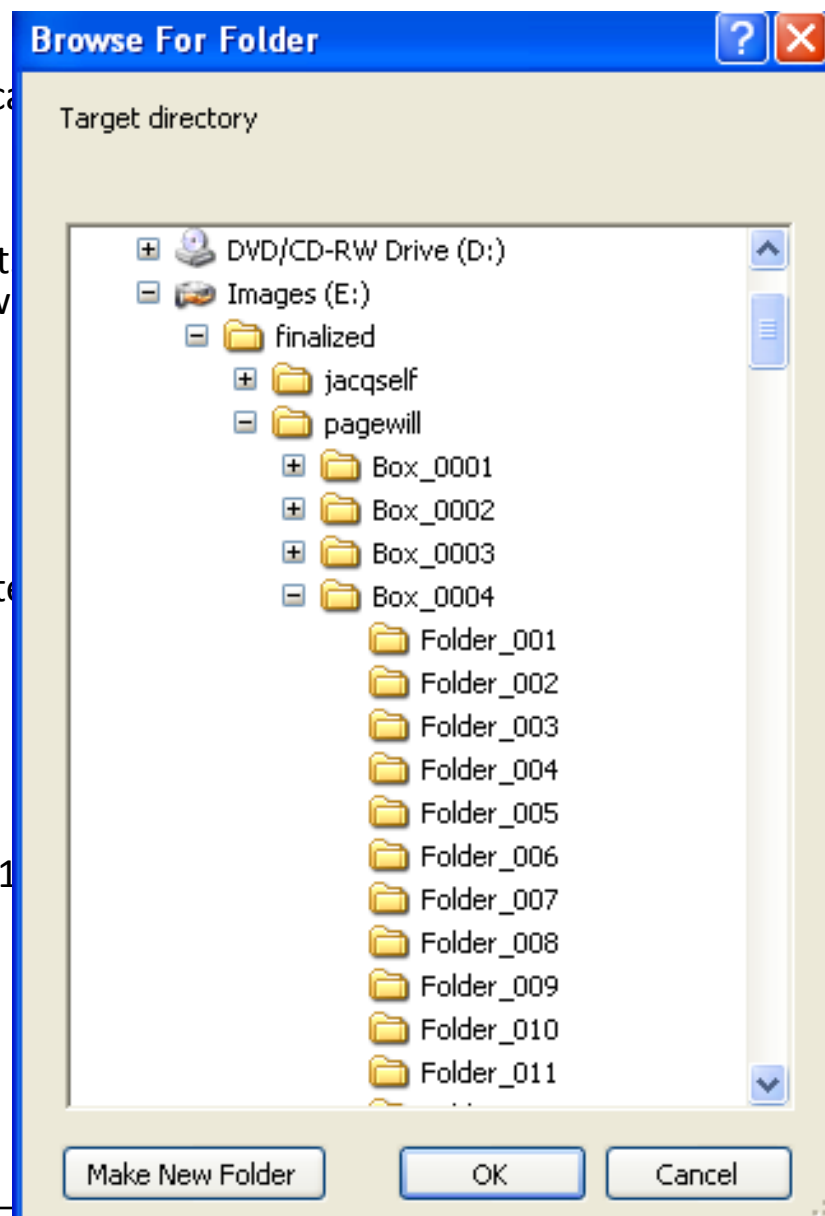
Browse For Folder

Target directory

DVD/CD-RW Drive (D:)
Images (E:)
finalized
jacqself
pagewill
Box_0001
Box_0002
Box_0003
Box_0004
Folder_001
Folder_002
Folder_003
Folder_004
Folder_005
Folder_006
Folder_007
Folder_008
Folder_009
Folder_010
Folder_011

Make New Folder
OK
Cancel